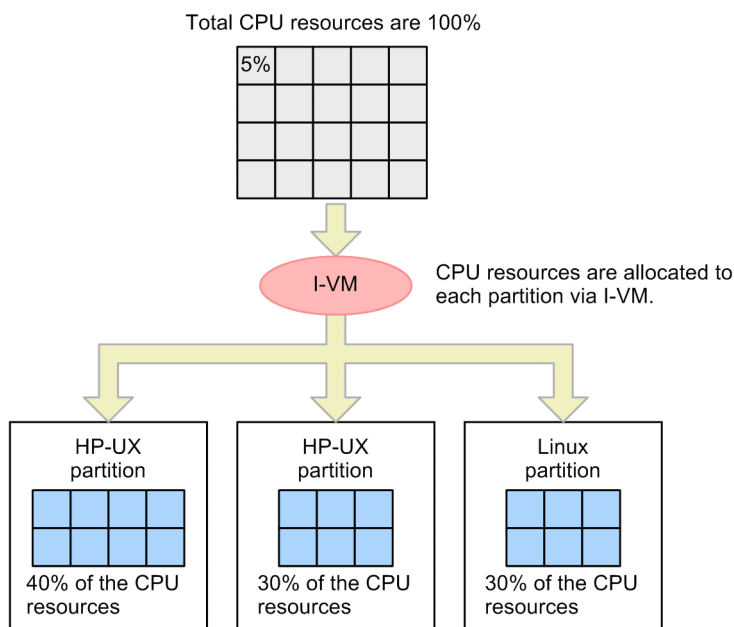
Total CPU resources are 100%

5%

I-VM

CPU resources are allocated to each partition via I-VM.

HP-UX partition

40% of the CPU resources

HP-UX partition

30% of the CPU resources

Linux partition

30% of the CPU resources